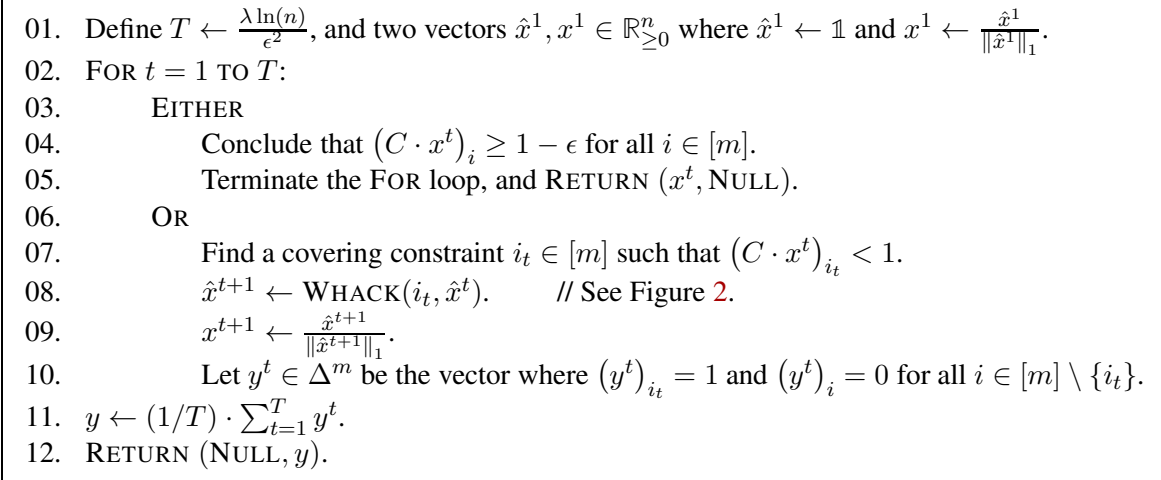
01. Define $T \leftarrow \frac{\lambda \ln(n)}{\epsilon^2}$, and two vectors $\hat{x}^1, x^1 \in \mathbb{R}^n_{\geq 0}$ where $\hat{x}^1 \leftarrow \mathbb{1}$ and $x^1 \leftarrow \frac{\hat{x}^1}{\|\hat{x}^1\|_1}$.
02. FOR $t = 1$ TO $T$:
03. EITHER
04. Conclude that $\left(C \cdot x^t\right)_i \geq 1 - \epsilon$ for all $i \in [m]$.
05. Terminate the FOR loop, and RETURN $(x^t, \text{NULL})$.
06. OR
07. Find a covering constraint $i_t \in [m]$ such that $\left(C \cdot x^t\right)_{i_t} < 1$.
08. $\hat{x}^{t+1} \leftarrow \text{WHACK}(i_t, \hat{x}^t)$. // See Figure 2.
09. $x^{t+1} \leftarrow \frac{\hat{x}^{t+1}}{\|\hat{x}^{t+1}\|_1}$.
10. Let $y^t \in \Delta^m$ be the vector where $\left(y^t\right)_{i_t} = 1$ and $\left(y^t\right)_i = 0$ for all $i \in [m] \setminus \{i_t\}$.
11. $y \leftarrow (1/T) \cdot \sum_{t=1}^{T} y^t$.
12. RETURN $(\text{NULL}, y)$.